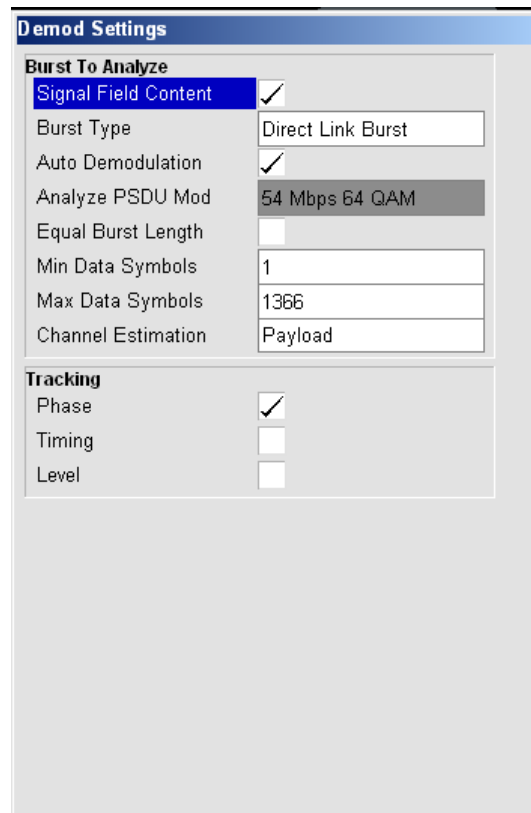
Demod Settings

Burst To Analyze

| | |
|---|---|
| Signal Field Content | ✓ |
| Burst Type | Direct Link Burst |
| Auto Demodulation | ✓ |
| Analyze PSDU Mod | 54 Mbps 64 QAM |
| Equal Burst Length | |
| Min Data Symbols | 1 |
| Max Data Symbols | 1366 |
| Channel Estimation | Payload |

Tracking

| | |
|---|---|
| Phase | ✓ |
| Timing | |
| Level | |